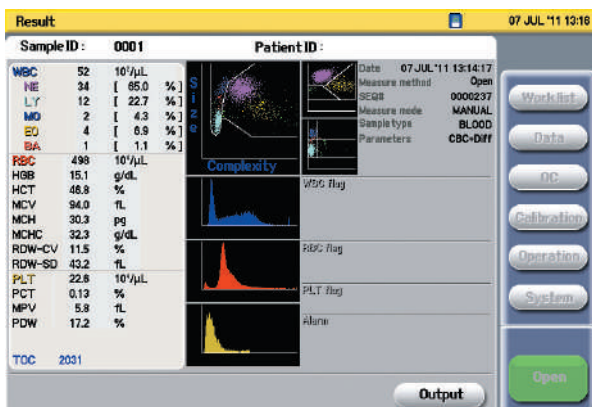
Result

07 JUL '11 13:16

Sample ID : 0001

Patient ID :

| | | | |
|---|---|---|---|
| WBC | 52 | $10^3/\mu L$ | |
| NE | 34 | [ 65.0 | %] |
| LY | 12 | [ 22.7 | %] |
| MO | 2 | [ 4.3 | %] |
| EO | 4 | [ 6.9 | %] |
| BA | 1 | [ 1.1 | %] |
| RBC | 498 | $10^4/\mu L$ | |
| HGB | 15.1 | g/dL | |
| HCT | 46.8 | % | |
| MCV | 94.0 | fL | |
| MCH | 30.3 | pg | |
| MCHC | 32.3 | g/dL | |
| RDW-CV | 11.5 | % | |
| RDW-SD | 43.2 | fL | |
| PLT | 22.6 | $10^4/\mu L$ | |
| PCT | 0.13 | % | |
| MPV | 5.8 | fL | |
| PDW | 17.2 | % | |

TOC 2031

Size

Complexity

Date 07 JUL '11 13:14:17
Measure method Open
SEQ# 0000237
Measure mode MANUAL
Sample type BLOOD
Parameters CBC+Diff

WBC flag

RBC flag

PLT flag

Alarm

Output

Worklist

Data

QC

Calibration

Operation

System

Open